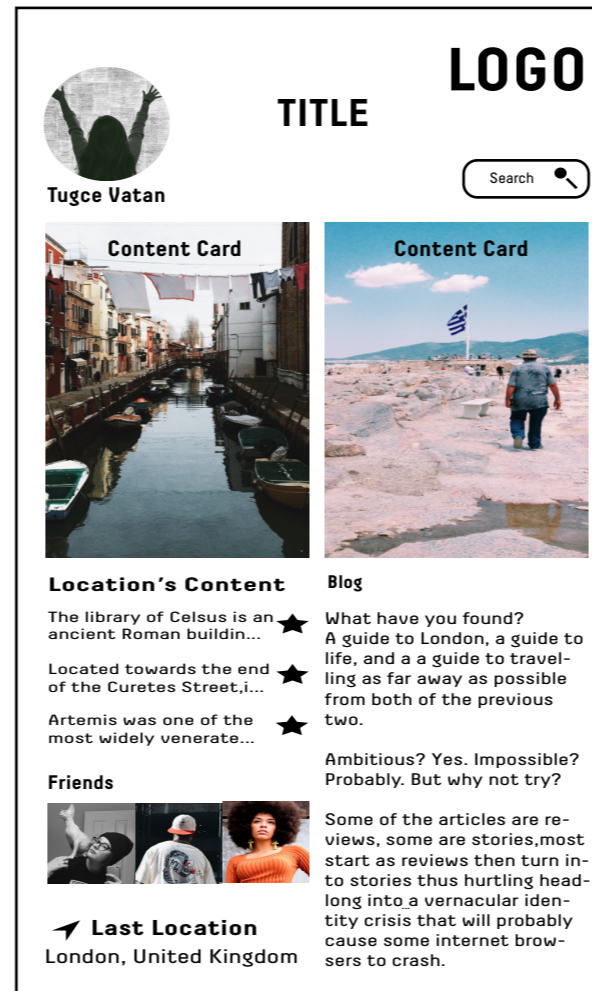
LOGO

TITLE

Tugce Vatan

Search

Content Card

Content Card

Location's Content

The library of Celsus is an ancient Roman buildin...

Located towards the end of the Curetes Street,i...

Artemis was one of the most widely venerate...

Friends

Last Location

London, United Kingdom

Blog

What have you found?
A guide to London, a guide to life, and a a guide to traveling as far away as possible from both of the previous two.

Ambitious? Yes. Impossible? Probably. But why not try?

Some of the articles are reviews, some are stories,most start as reviews then turn into stories thus hurtling headlong into a vernacular identity crisis that will probably cause some internet browsers to crash.